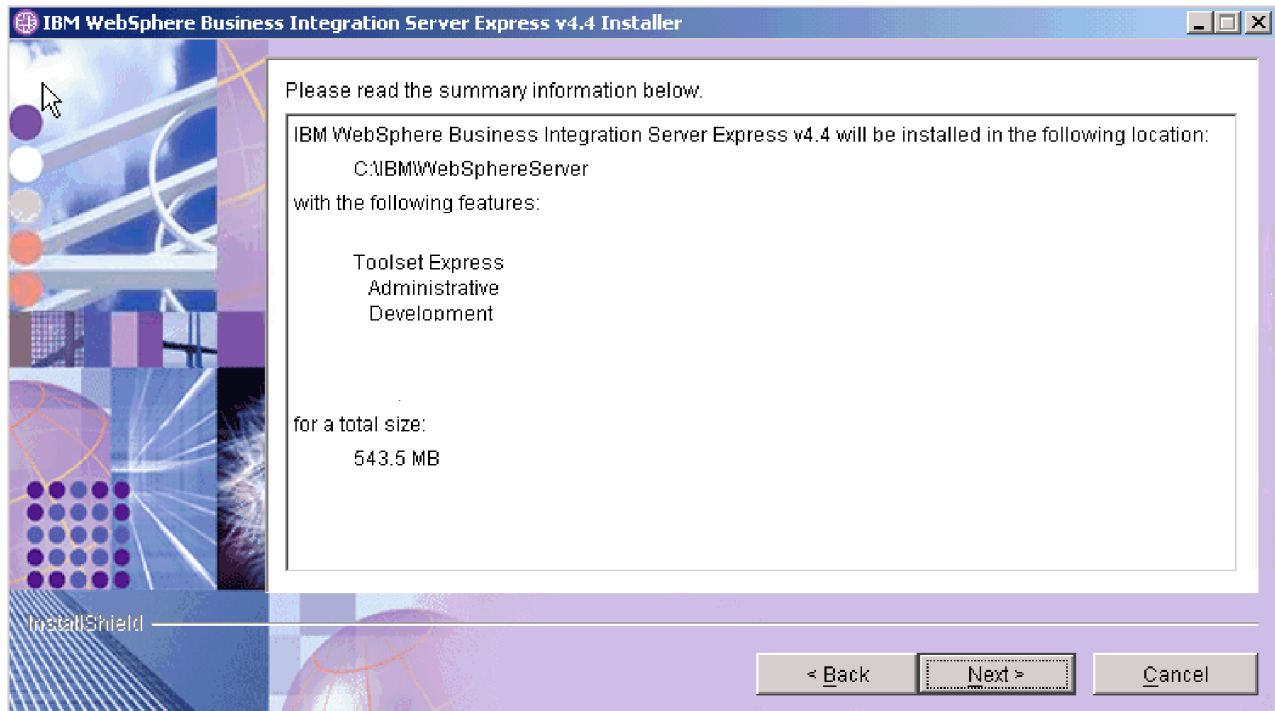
IBM WebSphere Business Integration Server Express v4.4 Installer

Please read the summary information below.

IBM WebSphere Business Integration Server Express v4.4 will be installed in the following location:

C:\IBM\WebSphereServer

with the following features:

Toolset Express
Administrative
Development

for a total size:

543.5 MB

InstallShield

< Back
Next >
Cancel